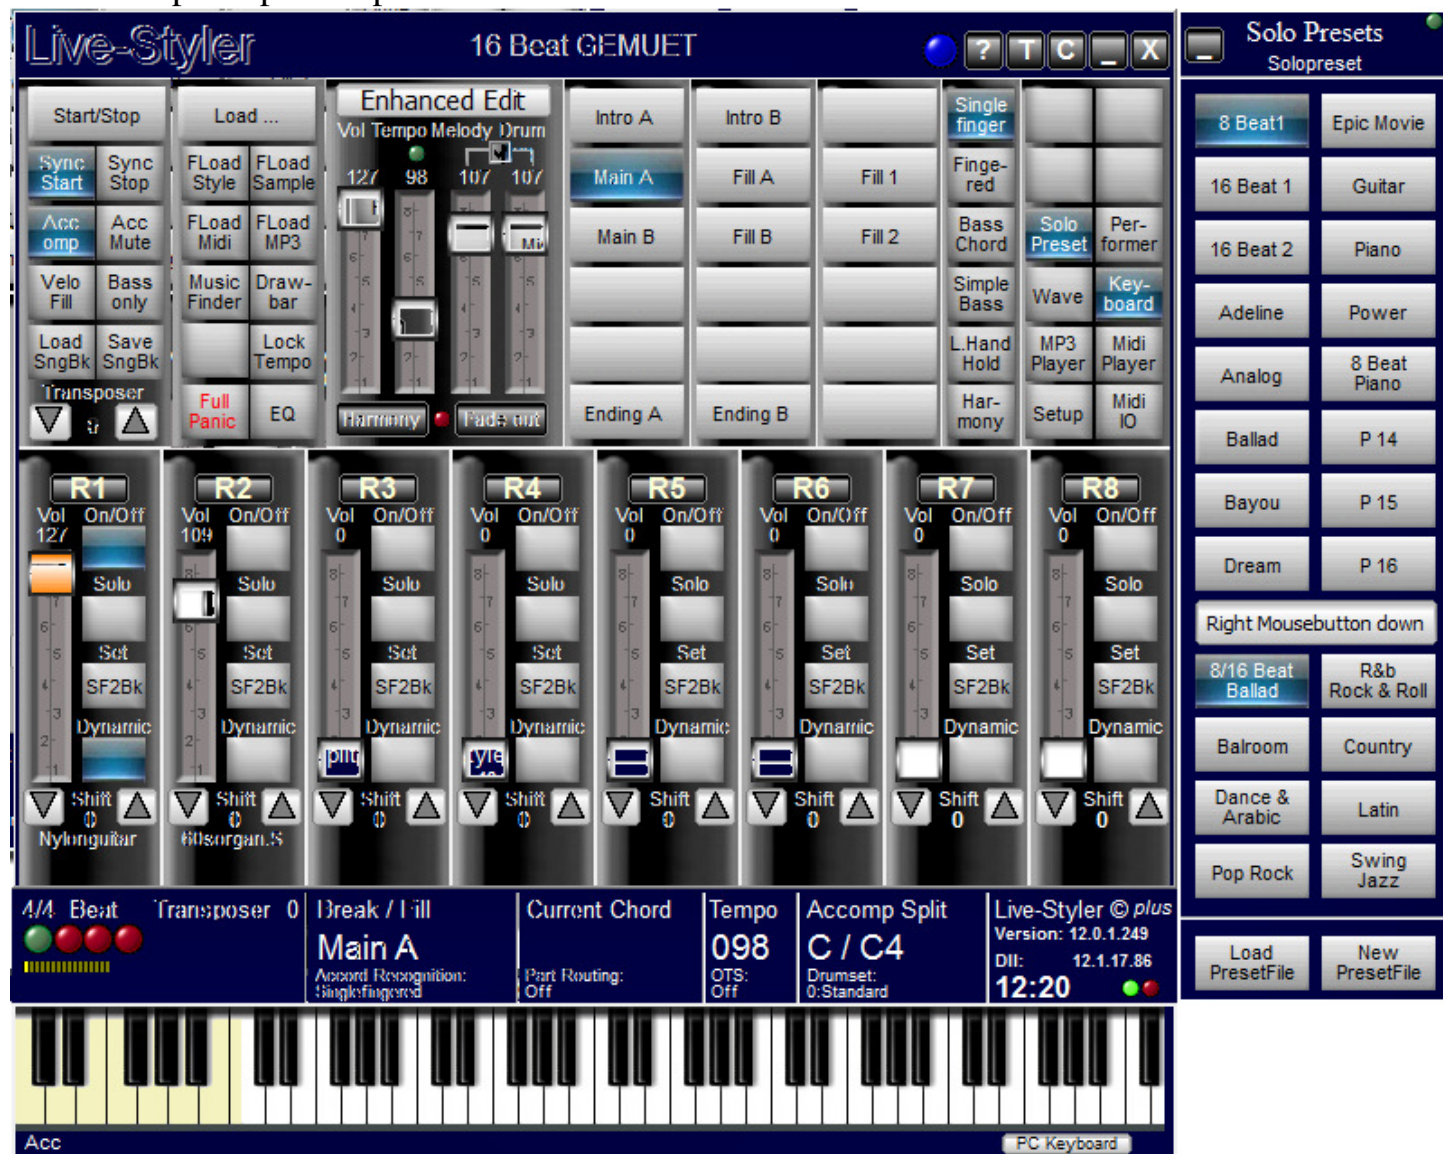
Live-Styler
16 Beat GEMUET
? T C _ X

Start/Stop
Sync Start
Sync Stop
Acc omp
Acc Mute
Velo Fill
Bass only
Load SngBk
Save SngBk
Transposer
0

Load ...
FLoad Style
FLoad Sample
FLoad Midi
FLoad MP3
Music Finder
Draw-bar
Lock Tempo
Full Panic
EQ

Enhanced Edit
Vol Tempo Melody Drum
127 98 107 107
Harmony
Fade out

Intro A
Intro B
Main A
Fill A
Fill 1
Main B
Fill B
Fill 2
Ending A
Ending B

Single finger
Finge-red
Bass Chord
Simple Bass
L.Hand Hold
Har-mony
Solo Preset
Per-former
Wave
Key-board
MP3 Player
Midi Player
Setup
Midi IO

R1
Vol On/Off
127
Solo
Set
SF2Bk
Dynamic
Shift
0
Nylonguitar

R2
Vol On/Off
109
Solo
Set
SF2Bk
Dynamic
Shift
0
60sorgan.S

R3
Vol On/Off
0
Solo
Set
SF2Bk
Dynamic
Shift
0

R4
Vol On/Off
0
Solo
Set
SF2Bk
Dynamic
Shift
0

R5
Vol On/Off
0
Solo
Set
SF2Bk
Dynamic
Shift
0

R6
Vol On/Off
0
Solo
Set
SF2Bk
Dynamic
Shift
0

R7
Vol On/Off
0
Solo
Set
SF2Bk
Dynamic
Shift
0

R8
Vol On/Off
0
Solo
Set
SF2Bk
Dynamic
Shift
0

4/4 Beat Transposer 0
Break / Fill
Main A
Accord Recognition: Singlefingered
Current Chord
Part Routing: Off
Tempo
098
OTS: Off
Accomp Split
C / C4
Drumset: 0:Standard
Live-Styler © plus
Version: 12.0.1.249
Dll: 12.1.17.86
12:20

Acc
PC Keyboard

Solo Presets
Solopreset
8 Beat1
Epic Movie
16 Beat 1
Guitar
16 Beat 2
Piano
Adeline
Power
Analog
8 Beat Piano
Ballad
P 14
Bayou
P 15
Dream
P 16
Right Mousebutton down
8/16 Beat Ballad
R&b Rock & Roll
Balroom
Country
Dance & Arabic
Latin
Pop Rock
Swing Jazz
Load PresetFile
New PresetFile